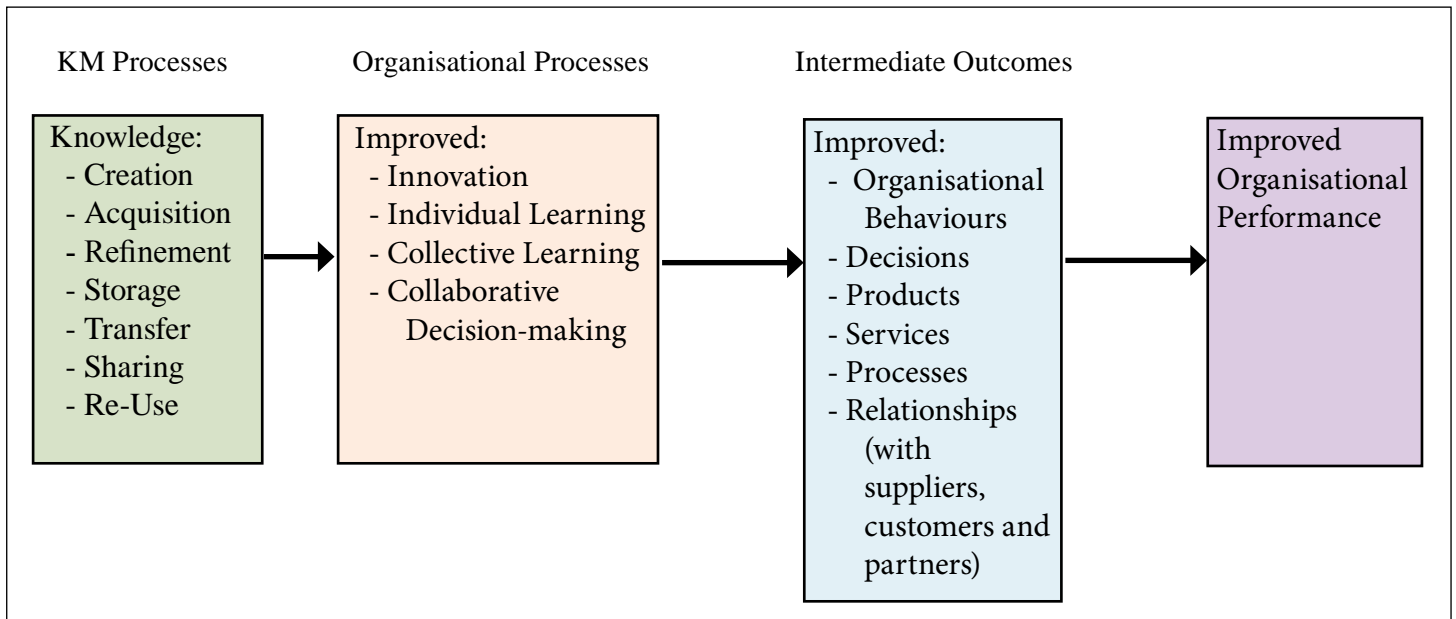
KM Processes

Organisational Processes

Intermediate Outcomes

Knowledge:
- Creation
- Acquisition
- Refinement
- Storage
- Transfer
- Sharing
- Re-Use

Improved:
- Innovation
- Individual Learning
- Collective Learning
- Collaborative Decision-making

Improved:
- Organisational Behaviours
- Decisions
- Products
- Services
- Processes
- Relationships (with suppliers, customers and partners)

Improved Organisational Performance